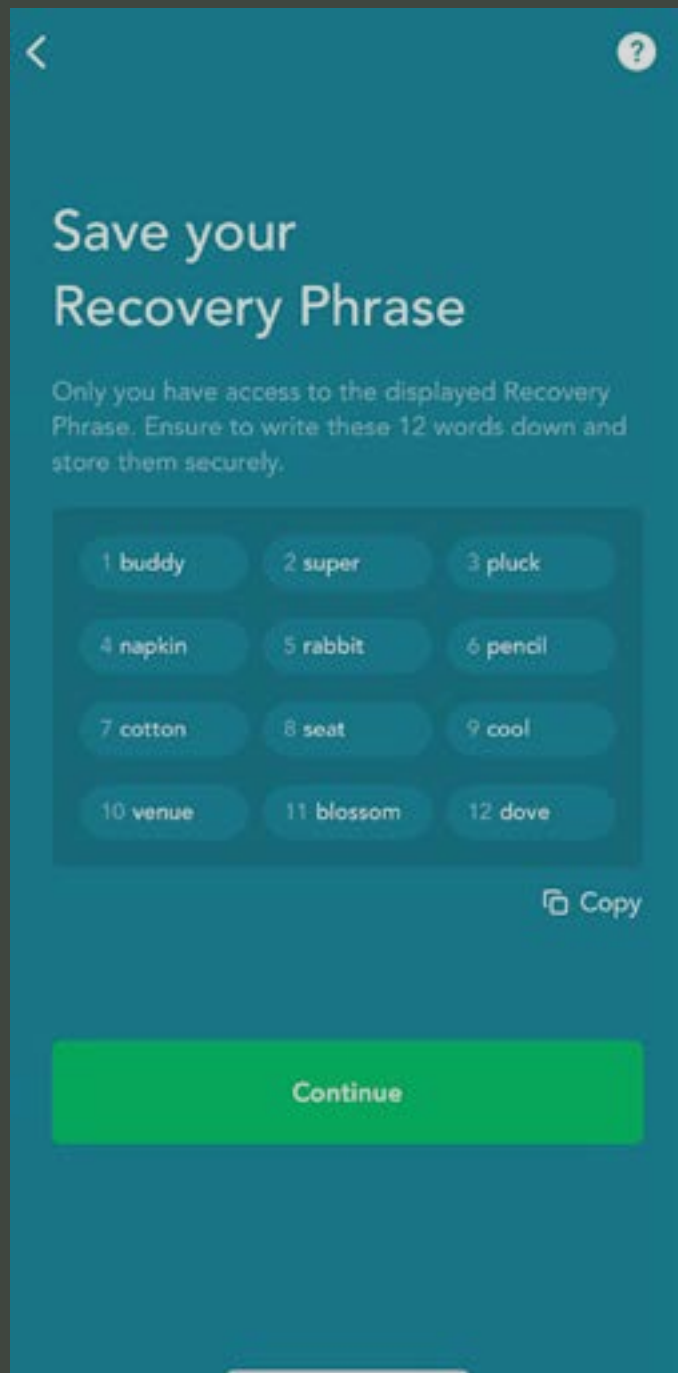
<

?

Save your Recovery Phrase

Only you have access to the displayed Recovery Phrase. Ensure to write these 12 words down and store them securely.

| | | |
|---|---|---|
| 1 buddy | 2 super | 3 pluck |
| 4 napkin | 5 rabbit | 6 pencil |
| 7 cotton | 8 seat | 9 cool |
| 10 venue | 11 blossom | 12 dove |

Copy

Continue